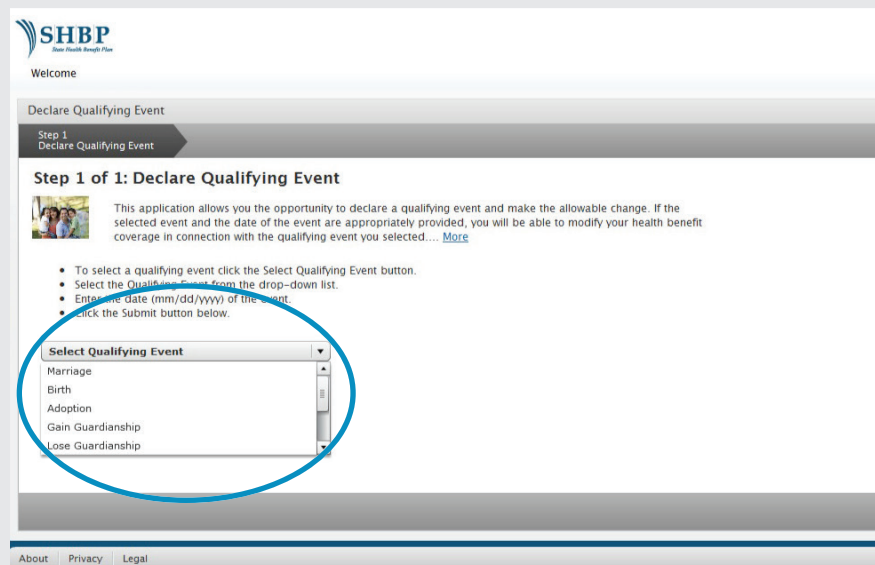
SHBP
State Health Benefit Plan

Welcome

Declare Qualifying Event

Step 1
Declare Qualifying Event

Step 1 of 1: Declare Qualifying Event

This application allows you the opportunity to declare a qualifying event and make the allowable change. If the selected event and the date of the event are appropriately provided, you will be able to modify your health benefit coverage in connection with the qualifying event you selected.... More

- To select a qualifying event click the Select Qualifying Event button.
- Select the Qualifying Event from the drop-down list.
- Enter the date (mm/dd/yyyy) of the event.
- Click the Submit button below.

Select Qualifying Event
Marriage
Birth
Adoption
Gain Guardianship
Lose Guardianship

About | Privacy | Legal